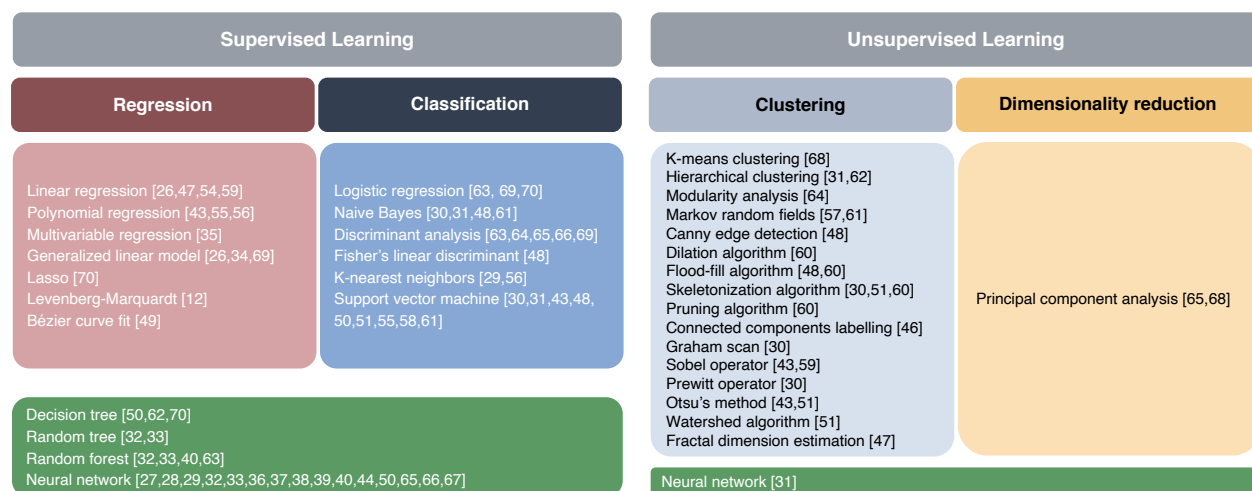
Supervised Learning

Regression

Classification

Linear regression [26,47,54,59]
Polynomial regression [43,55,56]
Multivariable regression [35]
Generalized linear model [26,34,69]
Lasso [70]
Levenberg-Marquardt [12]
Bézier curve fit [49]

Logistic regression [63, 69,70]
Naive Bayes [30,31,48,61]
Discriminant analysis [63,64,65,66,69]
Fisher's linear discriminant [48]
K-nearest neighbors [29,56]
Support vector machine [30,31,43,48, 50,51,55,58,61]

Decision tree [50,62,70]
Random tree [32,33]
Random forest [32,33,40,63]
Neural network [27,28,29,32,33,36,37,38,39,40,44,50,65,66,67]

Unsupervised Learning

Clustering

Dimensionality reduction

K-means clustering [68]
Hierarchical clustering [31,62]
Modularity analysis [64]
Markov random fields [57,61]
Canny edge detection [48]
Dilation algorithm [60]
Flood-fill algorithm [48,60]
Skeletonization algorithm [30,51,60]
Pruning algorithm [60]
Connected components labelling [46]
Graham scan [30]
Sobel operator [43,59]
Prewitt operator [30]
Otsu's method [43,51]
Watershed algorithm [51]
Fractal dimension estimation [47]

Principal component analysis [65,68]

Neural network [31]